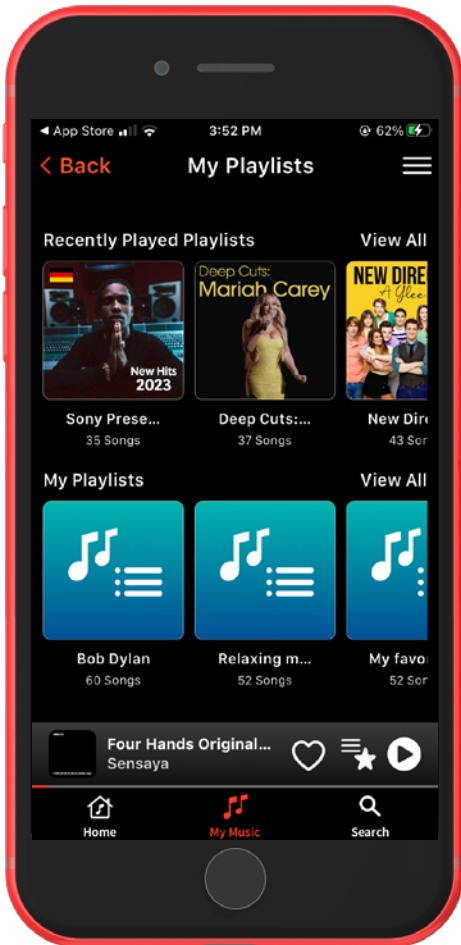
◀ App Store 3:52 PM 62%

< Back My Playlists

Recently Played Playlists View All

New Hits 2023

Sony Prese...
35 Songs

Deep Cuts: Mariah Carey

Deep Cuts:...
37 Songs

NEW DIRE A Glee

New Dir
43 Son

My Playlists View All

Bob Dylan
60 Songs

Relaxing m...
52 Songs

My favo
52 Son

Four Hands Original...
Sensaya

Home My Music Search